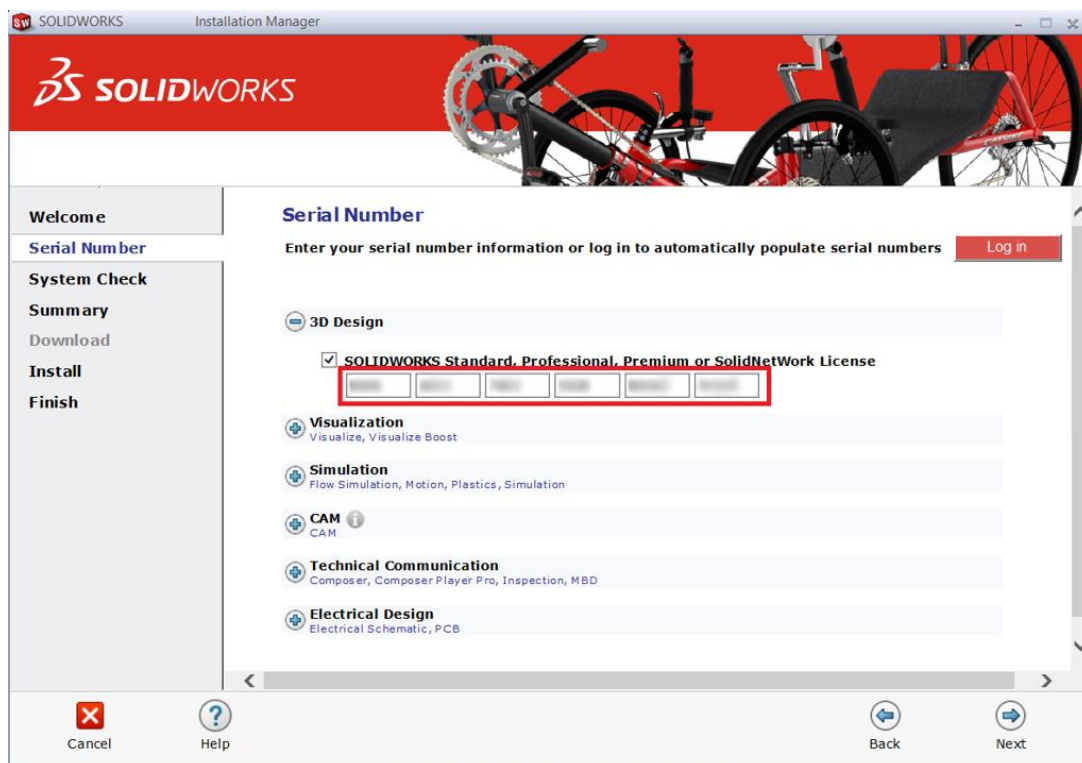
SOLIDWORKS Installation Manager

3S SOLIDWORKS

Welcome
Serial Number
System Check
Summary
Download
Install
Finish

Serial Number

Enter your serial number information or log in to automatically populate serial numbers

Log in

3D Design

SOLIDWORKS Standard, Professional, Premium or SolidNetWork License

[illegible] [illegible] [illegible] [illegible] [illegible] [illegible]

Visualization
Visualize, Visualize Boost

Simulation
Flow Simulation, Motion, Plastics, Simulation

CAM
CAM

Technical Communication
Composer, Composer Player Pro, Inspection, MBD

Electrical Design
Electrical Schematic, PCB

Cancel
Help
Back
Next